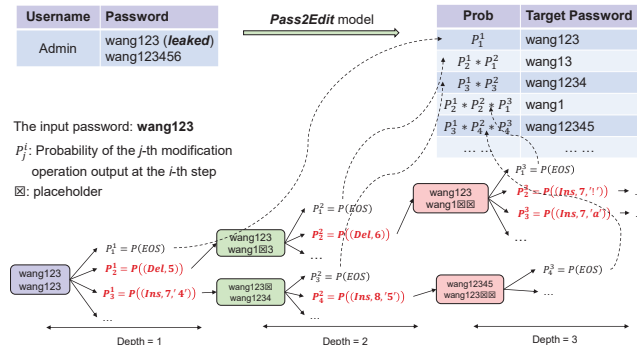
| Username | Password |
|---|---|
| Admin | wang123 (***leaked***) wang123456 |

***Pass2Edit*** model

| Prob | Target Password |
|---|---|
| $P_1^1$ | wang123 |
| $P_2^1 * P_1^2$ | wang13 |
| $P_3^1 * P_3^2$ | wang1234 |
| $P_2^1 * P_2^2 * P_1^3$ | wang1 |
| $P_3^1 * P_4^2 * P_4^3$ | wang12345 |
| … | … |

The input password: **wang123**

$P_j^i$: Probability of the *j*-th modification operation output at the *i*-th step

☒: placeholder

wang123
wang123

$P_1^1 = P(EOS)$

$P_2^1 = P((Del, 5))$

$P_3^1 = P((Ins, 7, '4'))$

…

wang123
wang1☒3

$P_1^2 = P(EOS)$

$P_2^2 = P((Del, 6))$

wang123☒
wang1234

$P_3^2 = P(EOS)$

$P_4^2 = P((Ins, 8, '5'))$

…

wang123
wang1☒☒

$P_1^3 = P(EOS)$

$P_2^3 = P((Ins, 7, '!'))$

$P_3^3 = P((Ins, 7, 'a'))$

…

wang12345
wang123☒☒

$P_4^3 = P(EOS)$

…

Depth = 1

Depth = 2

Depth = 3